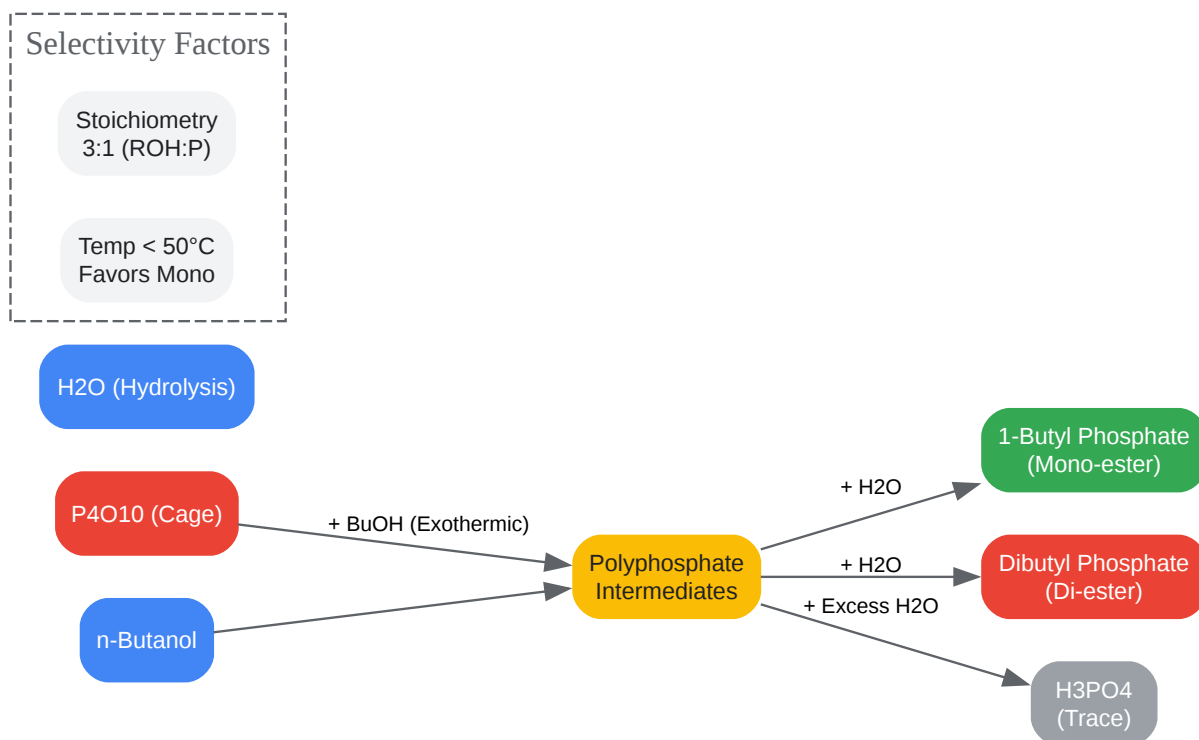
Selectivity Factors

Stoichiometry 3:1 (ROH:P)

Temp < 50°C Favors Mono

H2O (Hydrolysis)

P4O10 (Cage)

+ BuOH (Exothermic)

n-Butanol

Polyphosphate Intermediates

+ H2O

1-Butyl Phosphate (Mono-ester)

+ H2O

Dibutyl Phosphate (Di-ester)

+ Excess H2O

H3PO4 (Trace)